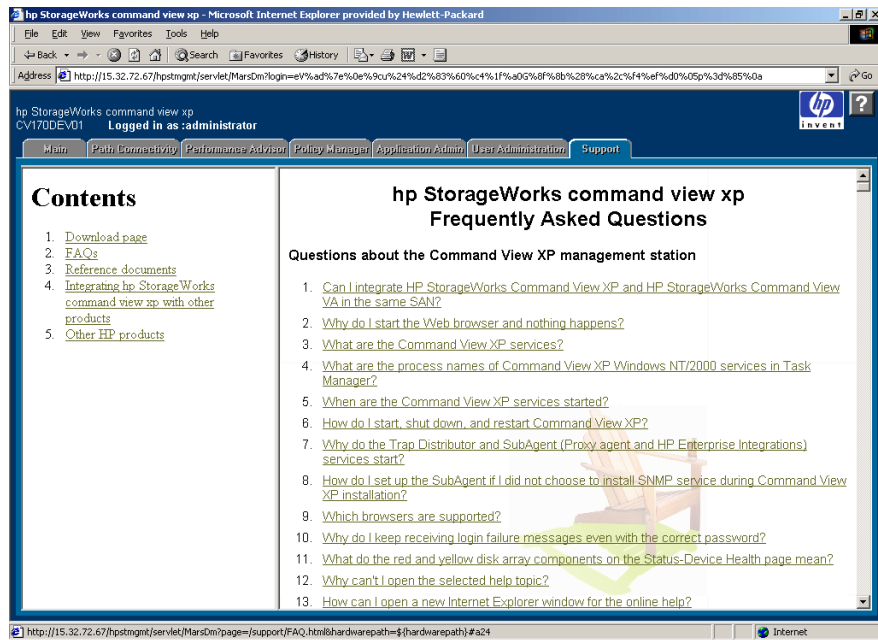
hp StorageWorks command view xp - Microsoft Internet Explorer provided by Hewlett-Packard

File Edit View Favorites Tools Help

Back Search Favorites History

Address http://15.32.72.67/hpstmgmt/servlet/MarsDm?login=eV%ad%7e%0e%9cu%24%d2%83%60%c4%1f%a0G%8f%8b%28%ca%2c%f4%ef%d0%05p%3d%85%0a Go

hp StorageWorks command view xp
CV170DEV01 Logged in as :administrator

invent

Main | Path Connectivity | Performance Advisor | Policy Manager | Application Admin | User Administration | Support

Contents

1. Download page
2. FAQs
3. Reference documents
4. Integrating hp StorageWorks command view xp with other products
5. Other HP products

hp StorageWorks command view xp
Frequently Asked Questions

Questions about the Command View XP management station

1. Can I integrate HP StorageWorks Command View XP and HP StorageWorks Command View VA in the same SAN?
2. Why do I start the Web browser and nothing happens?
3. What are the Command View XP services?
4. What are the process names of Command View XP Windows NT/2000 services in Task Manager?
5. When are the Command View XP services started?
6. How do I start, shut down, and restart Command View XP?
7. Why do the Trap Distributor and SubAgent (Proxy agent and HP Enterprise Integrations) services start?
8. How do I set up the SubAgent if I did not choose to install SNMP service during Command View XP installation?
9. Which browsers are supported?
10. Why do I keep receiving login failure messages even with the correct password?
11. What do the red and yellow disk array components on the Status-Device Health page mean?
12. Why can't I open the selected help topic?
13. How can I open a new Internet Explorer window for the online help?

http://15.32.72.67/hpstmgmt/servlet/MarsDm?page=/support/FAQ.html&hardwarepath=${hardwarepath}#a24

Internet